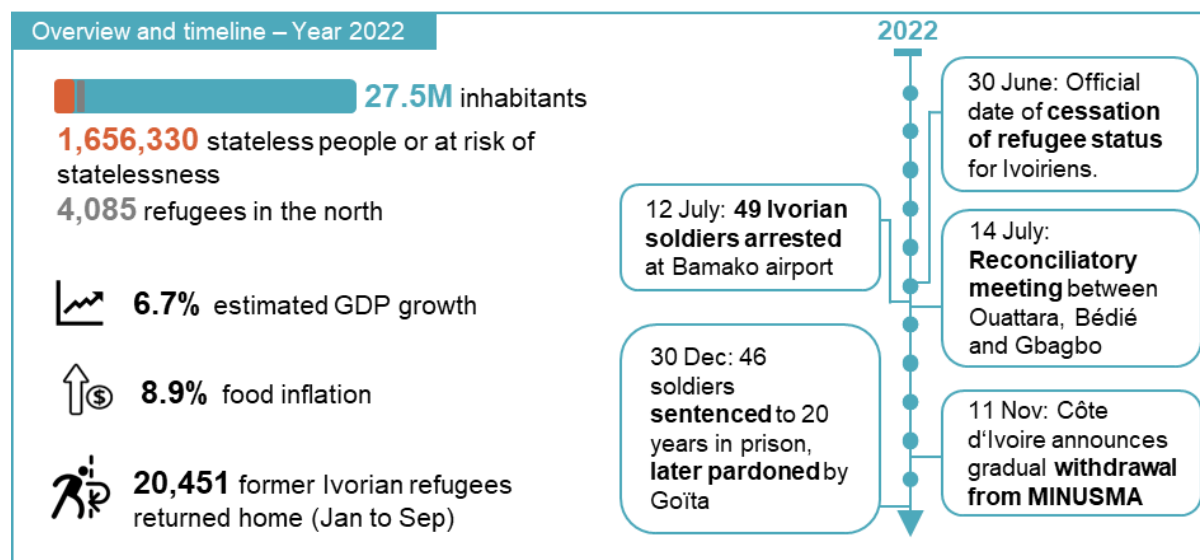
Overview and timeline – Year 2022

27.5M inhabitants

1,656,330 stateless people or at risk of statelessness

4,085 refugees in the north

6.7% estimated GDP growth

8.9% food inflation

20,451 former Ivorian refugees returned home (Jan to Sep)

2022

30 June: Official date of cessation of refugee status for Ivoiriens.

12 July: 49 Ivorian soldiers arrested at Bamako airport

14 July: Reconciliatory meeting between Ouattara, Bédié and Gbagbo

30 Dec: 46 soldiers sentenced to 20 years in prison, later pardoned by Goïta

11 Nov: Côte d'Ivoire announces gradual withdrawal from MINUSMA